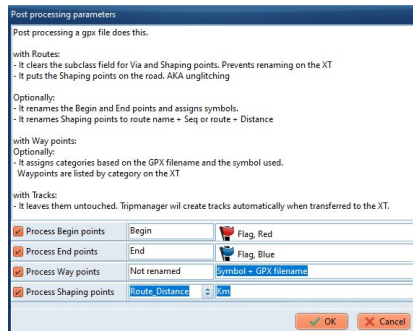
Post processing parameters

Post processing a gpx file does this.

with Routes:
- It clears the subclass field for Via and Shaping points. Prevents renaming on the XT
- It puts the Shaping points on the road. AKA unglitching

Optionally:
- It renames the Begin and End points and assigns symbols.
- It renames Shaping points to route name + Seq or route + Distance

with Way points:
Optionally:
- It assigns categories based on the GPX filename and the symbol used.
Waypoints are listed by category on the XT

with Tracks:
- It leaves them untouched. Tripmanager wil create tracks automatically when transferred to the XT.

| | | |
|---|---|---|
| Process Begin points | Begin | Flag, Red |
| Process End points | End | Flag, Blue |
| Process Way points | Not renamed | Symbol + GPX filename |
| Process Shaping points | Route_Distance | Km |

OK Cancel